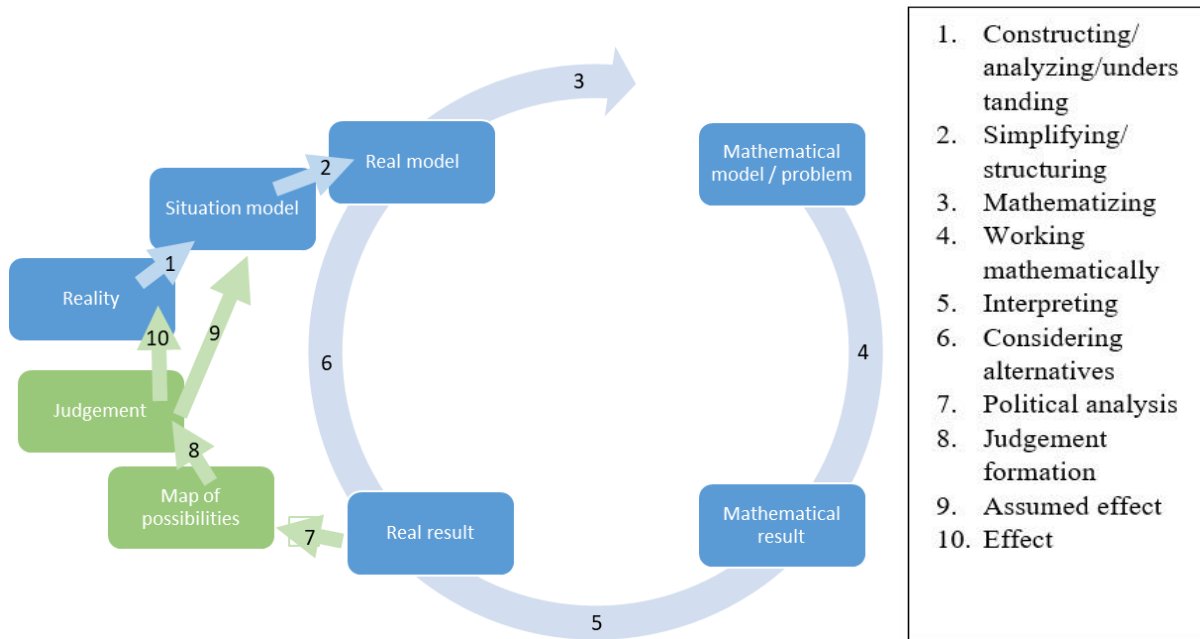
3

Real model

2

Mathematical model / problem

Situation model

1

Reality

10

9

6

4

Judgement

8

Map of possibilities

7

Real result

Mathematical result

5

1. Constructing/ analyzing/understanding
2. Simplifying/ structuring
3. Mathematizing
4. Working mathematically
5. Interpreting
6. Considering alternatives
7. Political analysis
8. Judgement formation
9. Assumed effect
10. Effect